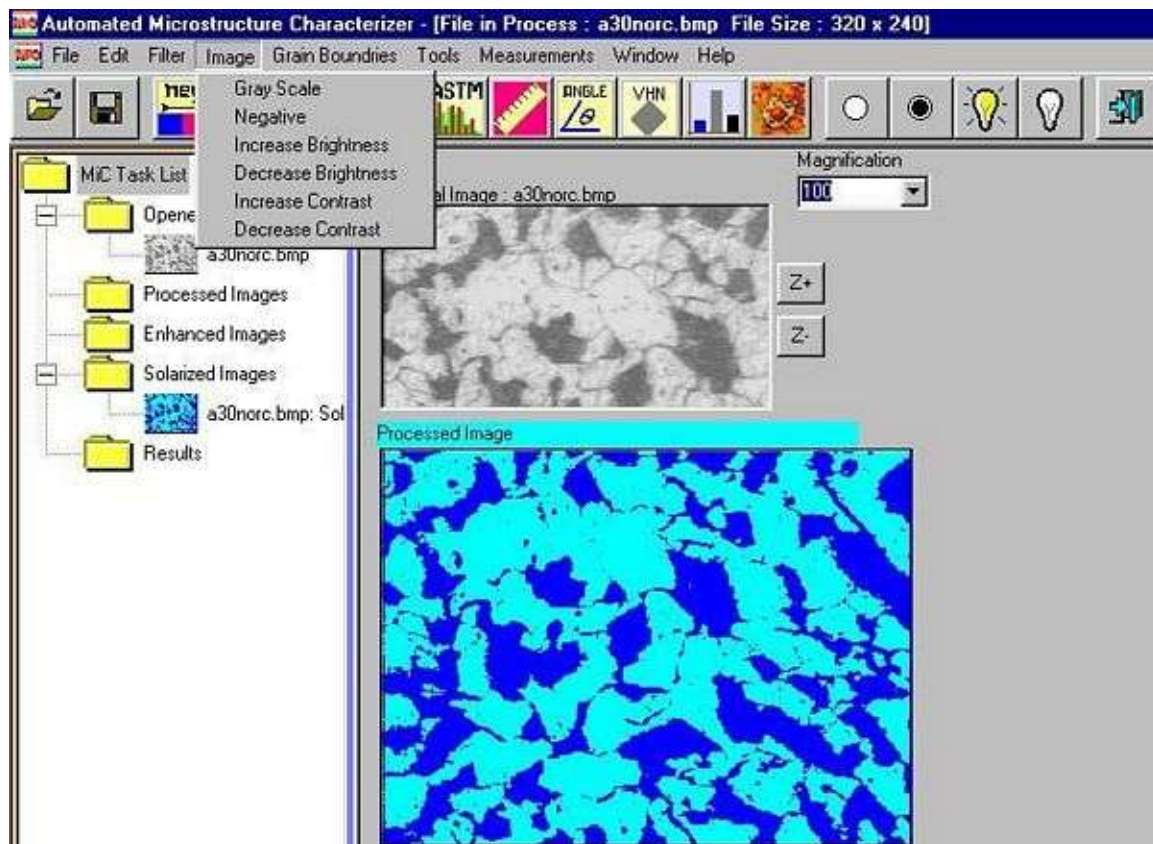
Automated Microstructure Characterizer - [File in Process : a30norc.bmp File Size : 320 x 240]

File Edit Filter Image Grain Boundries Tools Measurements Window Help

Gray Scale
Negative
Increase Brightness
Decrease Brightness
Increase Contrast
Decrease Contrast

new ASTM ANGLE $\theta$ VHN

MiC Task List
Opene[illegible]
a30norc.bmp
Processed Images
Enhanced Images
Solarized Images
a30norc.bmp: Sol
Results

Magnification
100

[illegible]al Image : a30norc.bmp

Z+
Z-

Processed Image